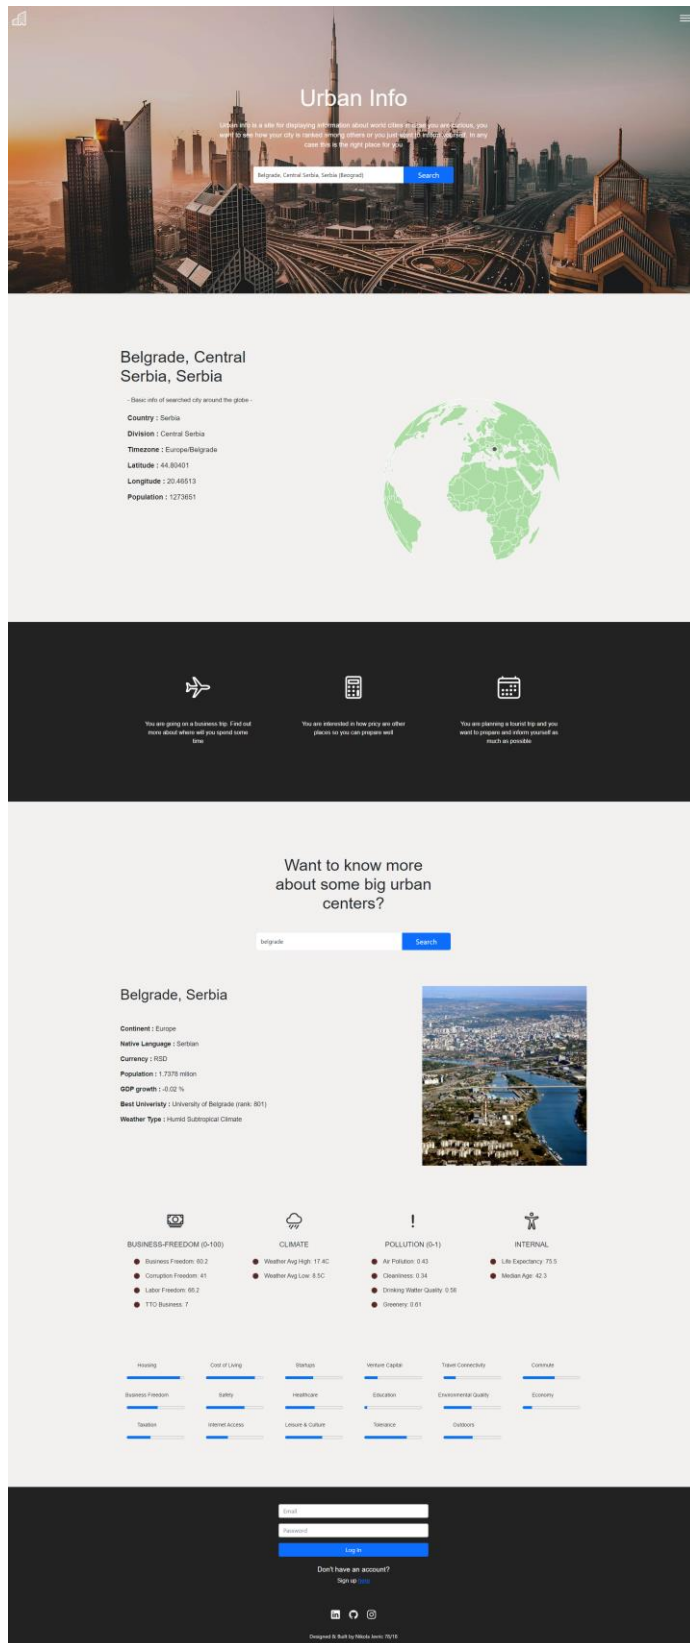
Urban Info

Urban info is a site for displaying information about world cities in case you are curious, you want to see how your city is ranked among others or you just want to inform yourself. In any case this is the right place for you

Belgrade, Central Serbia, Serbia (Beograd)

Search

Belgrade, Central Serbia, Serbia

- Basic info of searched city around the globe -

**Country :** Serbia

**Division :** Central Serbia

**Timezone :** Europe/Belgrade

**Latitude :** 44.80401

**Longitude :** 20.46513

**Population :** 1273651

You are going on a business trip. Find out more about where will you spend some time

You are interested in how pricy are other places so you can prepare well

You are planning a tourist trip and you want to prepare and inform yourself as much as possible

Want to know more about some big urban centers?

belgrade

Search

Belgrade, Serbia

**Continent :** Europe

**Native Language :** Serbian

**Currency :** RSD

**Population :** 1.7376 milion

**GDP growth :** -0.02 %

**Best Univeristy :** University of Belgrade (rank: 801)

**Weather Type :** Humid Subtropical Climate

BUSINESS-FREEDOM (0-100)
- Business Freedom: 60.2
- Corruption Freedom: 41
- Labor Freedom: 66.2
- TTO Business: 7

CLIMATE
- Weather Avg High: 17.4C
- Weather Avg Low: 8.5C

POLLUTION (0-1)
- Air Pollution: 0.43
- Cleanliness: 0.34
- Drinking Watter Quality: 0.58
- Greenery: 0.61

INTERNAL
- Life Expectancy: 75.5
- Median Age: 42.3

Housing
Cost of Living
Startups
Venture Capital
Travel Connectivity
Commute
Business Freedom
Safety
Healthcare
Education
Environmental Quality
Economy
Taxation
Internet Access
Leisure & Culture
Tolerance
Outdoors

Email
Password
Log In

Don't have an account?
Sign up here

Designed & Built by Nikola Jovic 70/16